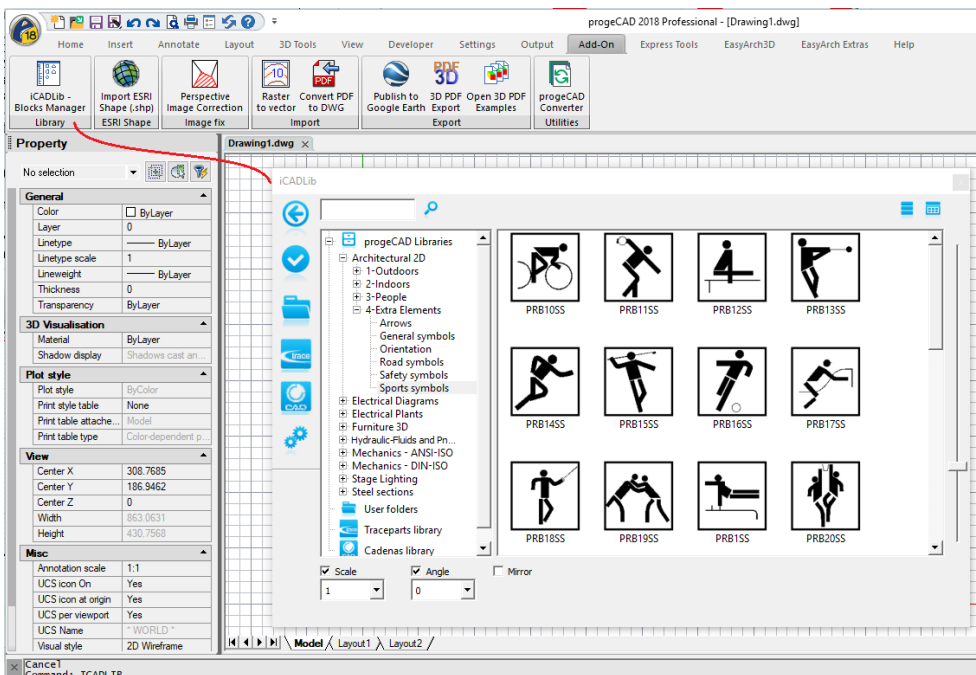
progeCAD 2018 Professional - [Drawing1.dwg]

Home Insert Annotate Layout 3D Tools View Developer Settings Output Add-On Express Tools EasyArch3D EasyArch Extras Help

iCADLib - Blocks Manager
Library
Import ESRI Shape (.shp)
ESRI Shape
Perspective Image Correction
Image fix
Raster to vector
Convert PDF to DWG
Import
Publish to Google Earth
3D PDF Export
Open 3D PDF Examples
Export
progeCAD Converter
Utilities

Property
No selection

| General | |
|---|---|
| Color | ByLayer |
| Layer | 0 |
| Linetype | ByLayer |
| Linetype scale | 1 |
| Lineweight | ByLayer |
| Thickness | 0 |
| Transparency | ByLayer |
| **3D Visualisation** | |
| Material | ByLayer |
| Shadow display | Shadows cast an... |
| **Plot style** | |
| Plot style | ByColor |
| Print style table | None |
| Print table attache... | Model |
| Print table type | Color-dependent p... |
| **View** | |
| Center X | 308.7685 |
| Center Y | 186.9462 |
| Center Z | 0 |
| Width | 863.0631 |
| Height | 430.7568 |
| **Misc** | |
| Annotation scale | 1:1 |
| UCS icon On | Yes |
| UCS icon at origin | Yes |
| UCS per viewport | Yes |
| UCS Name | * WORLD * |
| Visual style | 2D Wireframe |

Drawing1.dwg

iCADLib

progeCAD Libraries
Architectural 2D
1-Outdoors
2-Indoors
3-People
4-Extra Elements
Arrows
General symbols
Orientation
Road symbols
Safety symbols
Sports symbols
Electrical Diagrams
Electrical Plants
Furniture 3D
Hydraulic-Fluids and Pn...
Mechanics - ANSI-ISO
Mechanics - DIN-ISO
Stage Lighting
Steel sections
User folders
Traceparts library
Cadenas library

PRB10SS PRB11SS PRB12SS PRB13SS
PRB14SS PRB15SS PRB16SS PRB17SS
PRB18SS PRB19SS PRB1SS PRB20SS

Scale
1
Angle
0
Mirror

Model Layout1 Layout2

Cancel
Command: ICADLIB